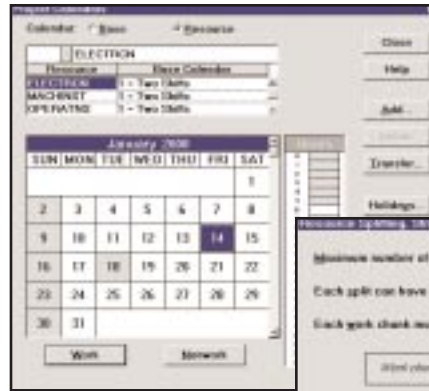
Project Calendars

Calendar: Base Resource

ELECTRICIAN

| Resource | Base Calendar |
|---|---|
| ELECTRICIAN | 1 - Two Shifts |
| MACHINIST | 1 - Two Shifts |
| OPERATING | 1 - Two Shifts |

January 2000

| SUN | MON | TUE | WED | THU | FRI | SAT |
|---|---|---|---|---|---|---|
| | | | | | | 1 |
| 2 | 3 | 4 | 5 | 6 | 7 | 8 |
| 9 | 10 | 11 | 12 | 13 | 14 | 15 |
| 16 | 17 | 18 | 19 | 20 | 21 | 22 |
| 23 | 24 | 25 | 26 | 27 | 28 | 29 |
| 30 | 31 | | | | | |

Work

Nonwork

Close

Help

Add...

Update

Transfer...

Holidays...

Resource Splitting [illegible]

Maximum number of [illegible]

Each split can have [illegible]

Each work chunk mu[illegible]

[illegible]